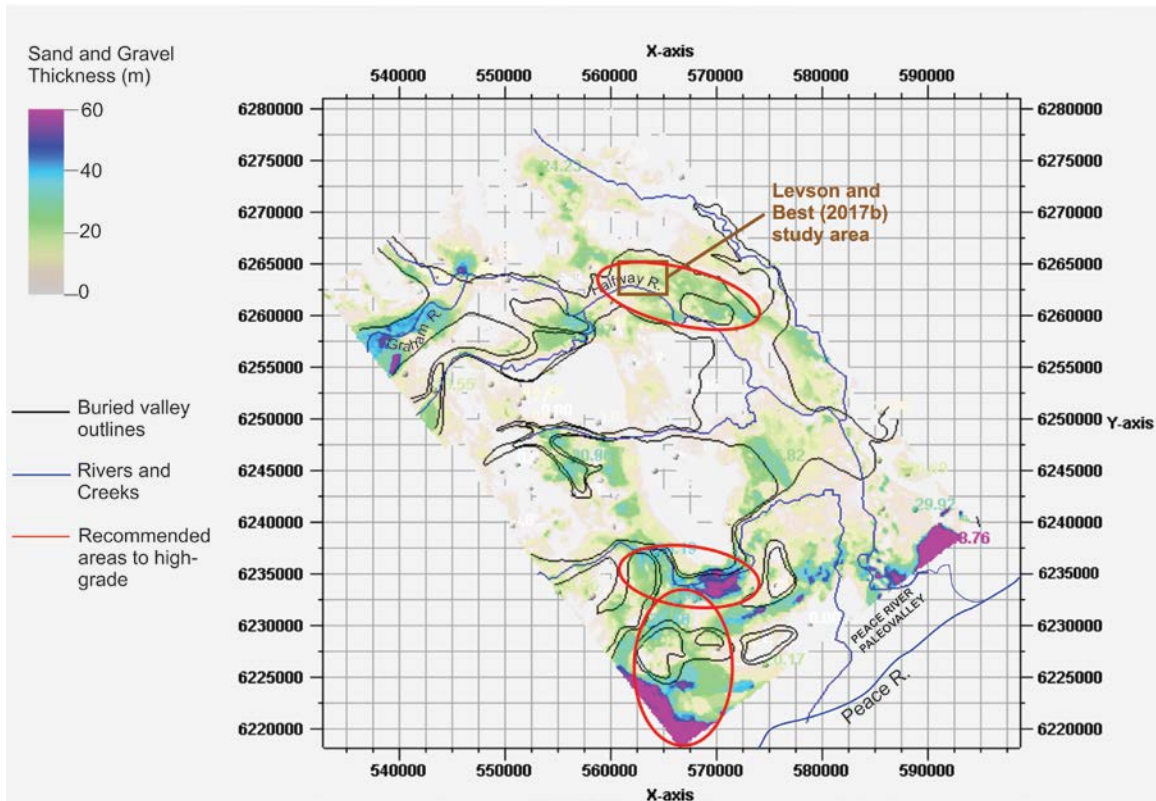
Sand and Gravel Thickness (m)

60
40
20
0

Buried valley outlines

Rivers and Creeks

Recommended areas to high-grade

X-axis

540000 550000 560000 570000 580000 590000

6280000
6275000
6270000
6265000
6260000
6255000
6250000
6245000
6240000
6235000
6230000
6225000
6220000

6280000
6275000
6270000
6265000
6260000
6255000
6250000 Y-axis
6245000
6240000
6235000
6230000
6225000
6220000

Levson and Best (2017b) study area

24.23

Halfway R.

Graham R.

55

20.86

82

29.97

8.76

PEACE RIVER PALEOVALLEY

0.17

Peace R.

540000 550000 560000 570000 580000 590000

X-axis